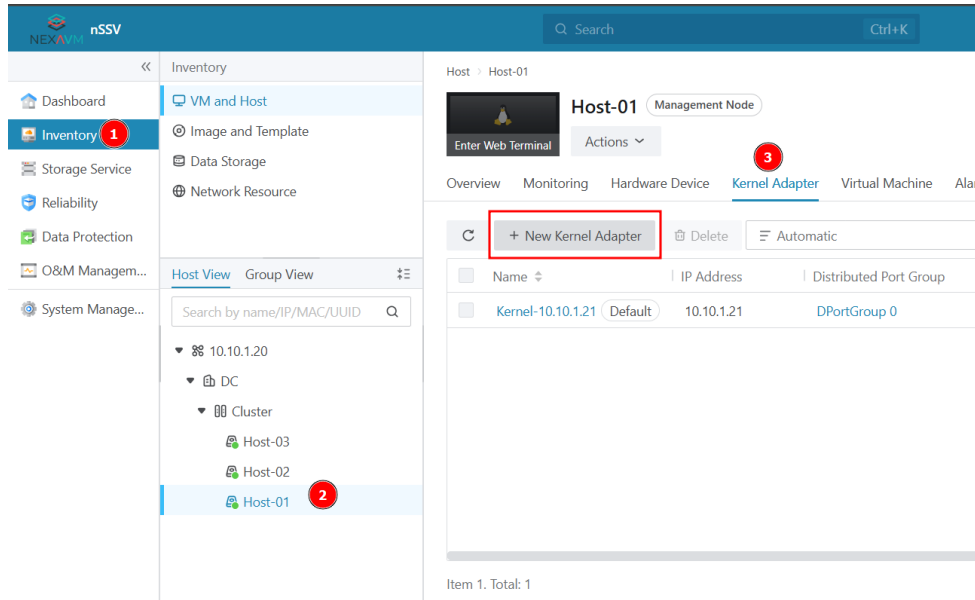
NEXAVM nSSV

Search Ctrl+K

«

Dashboard
Inventory 1
Storage Service
Reliability
Data Protection
O&M Managem...
System Manage...

Inventory

VM and Host
Image and Template
Data Storage
Network Resource

Host View Group View

Search by name/IP/MAC/UUID

10.10.1.20
DC
Cluster
Host-03
Host-02
Host-01 2

Host > Host-01

Enter Web Terminal

Host-01 Management Node

Actions

3

Overview Monitoring Hardware Device Kernel Adapter Virtual Machine Ala

+ New Kernel Adapter Delete Automatic

| Name | IP Address | Distributed Port Group |
|---|---|---|
| Kernel-10.10.1.21 Default | 10.10.1.21 | DPortGroup 0 |

Item 1. Total: 1